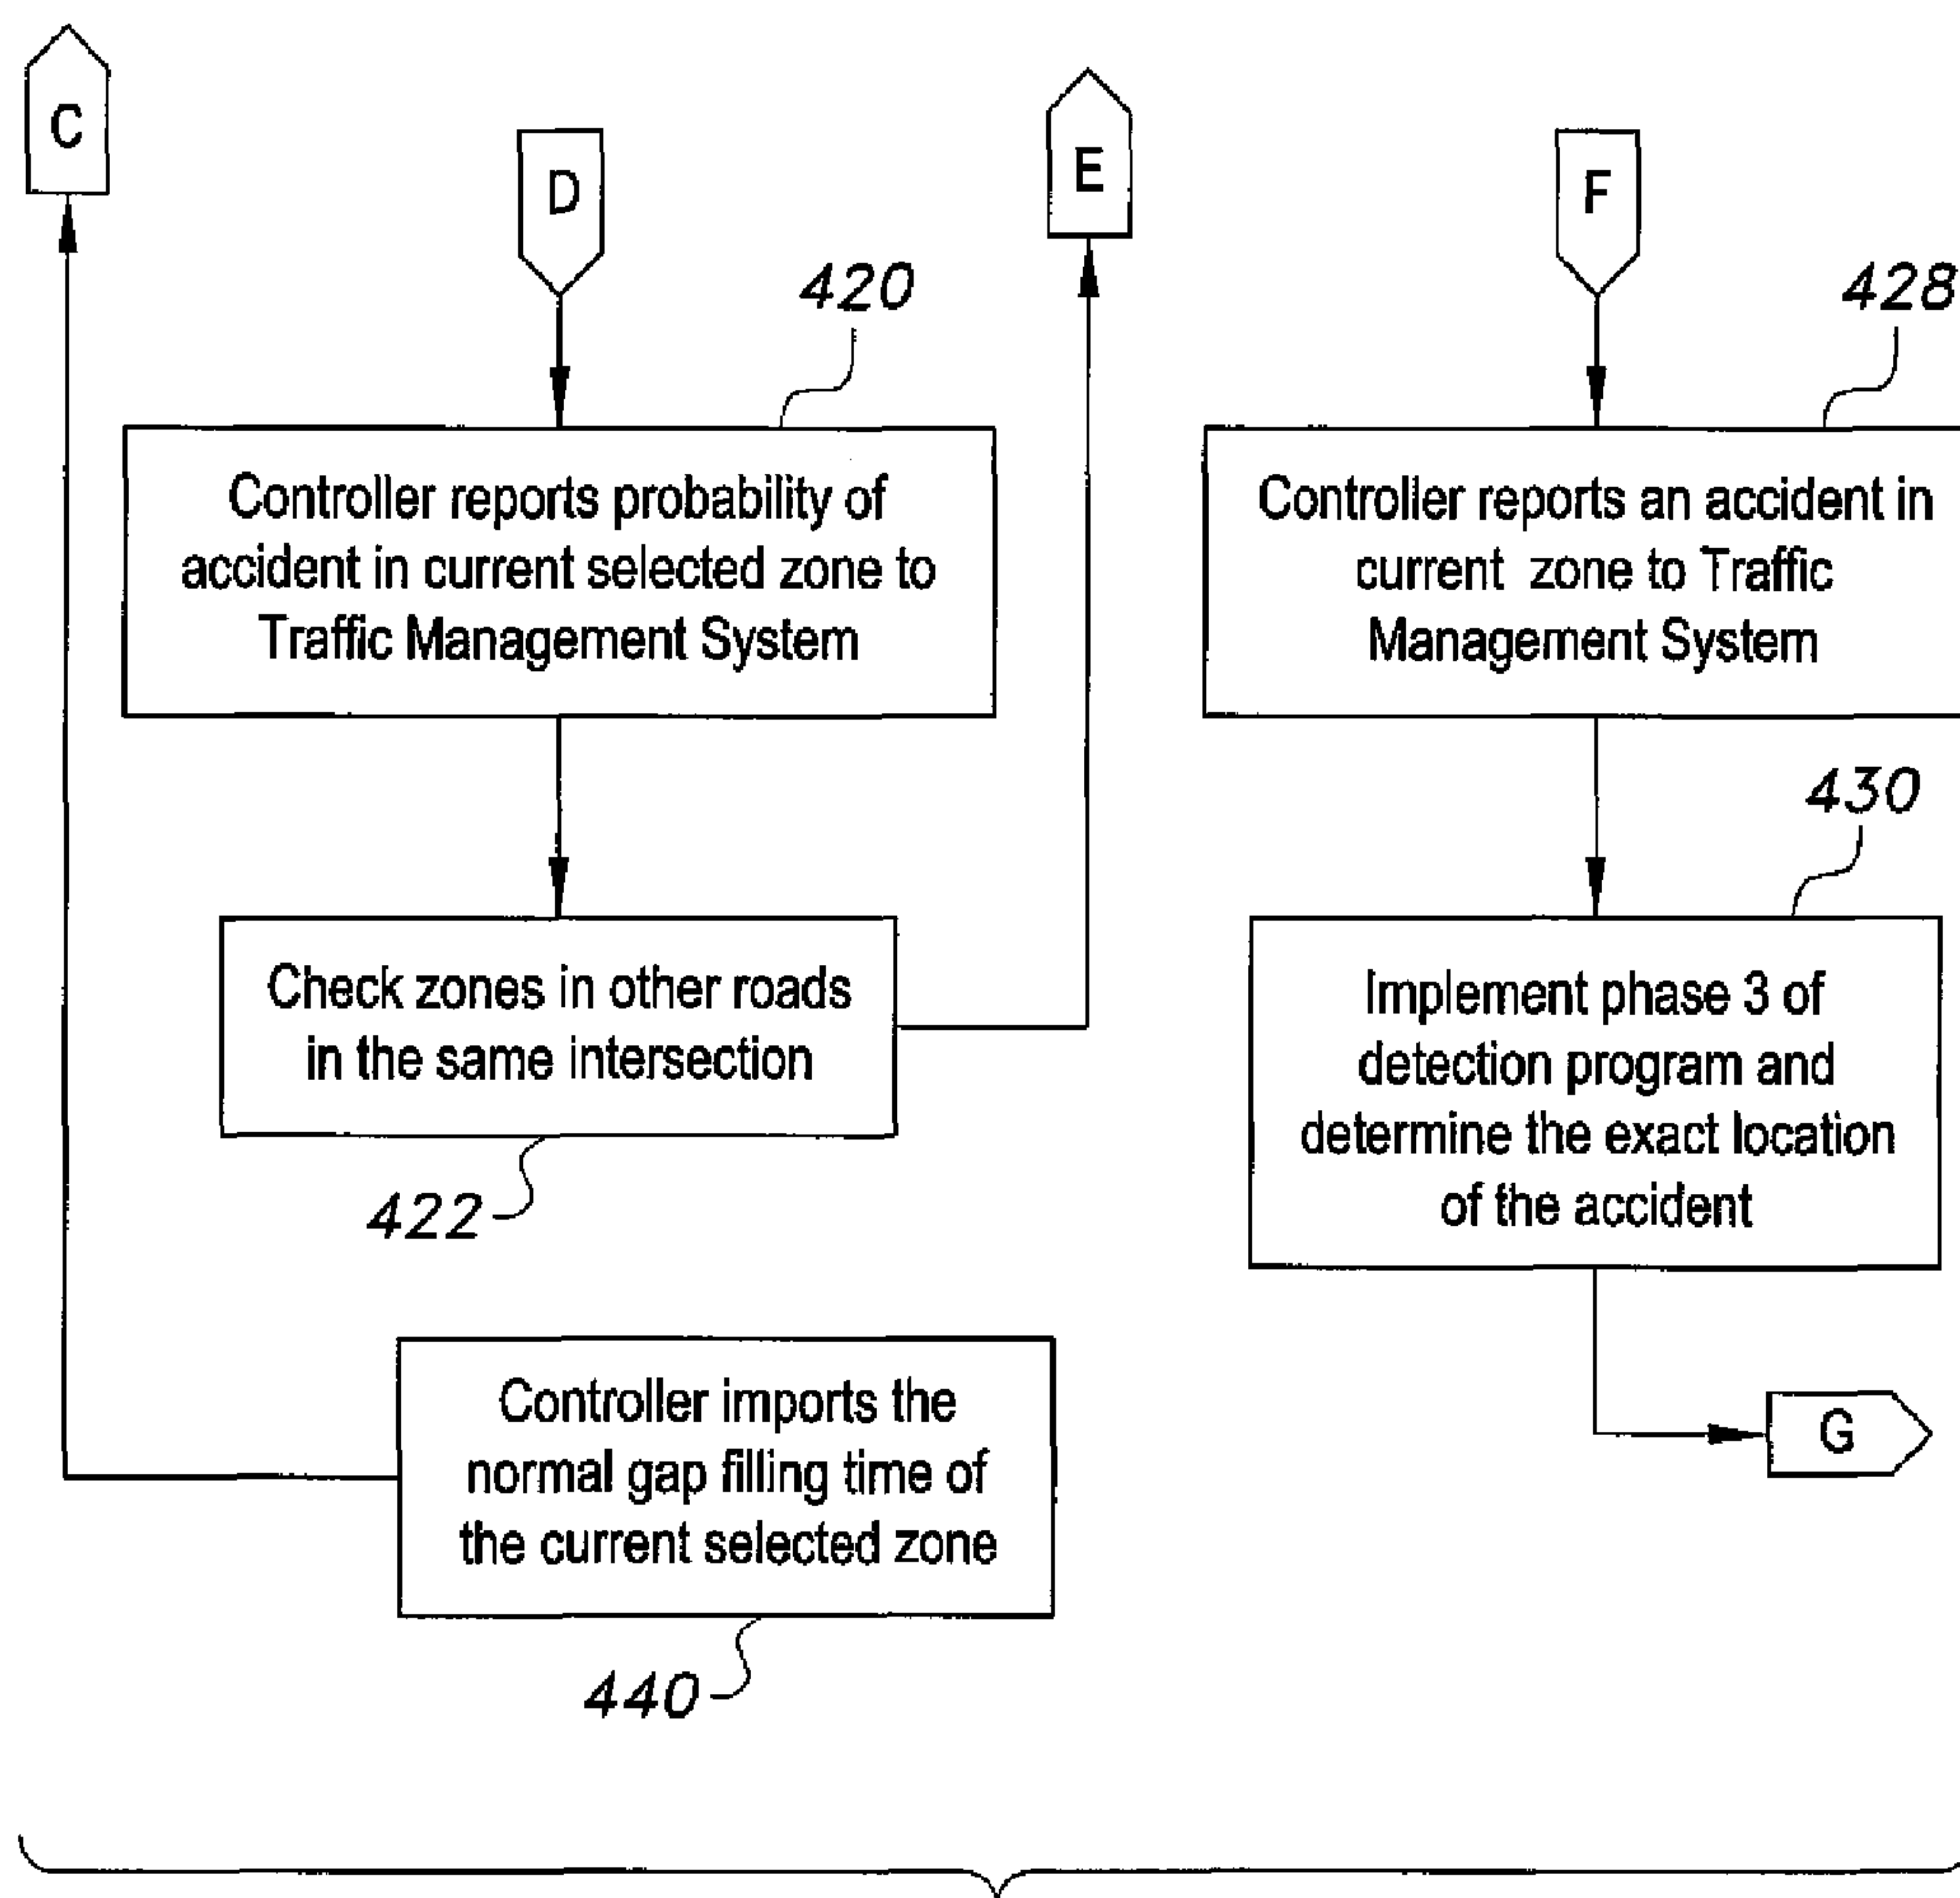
C

D

E

F

420

428

Controller reports probability of accident in current selected zone to Traffic Management System

Controller reports an accident in current zone to Traffic Management System

430

Check zones in other roads in the same intersection

422

Implement phase 3 of detection program and determine the exact location of the accident

Controller imports the normal gap filling time of the current selected zone

G

440